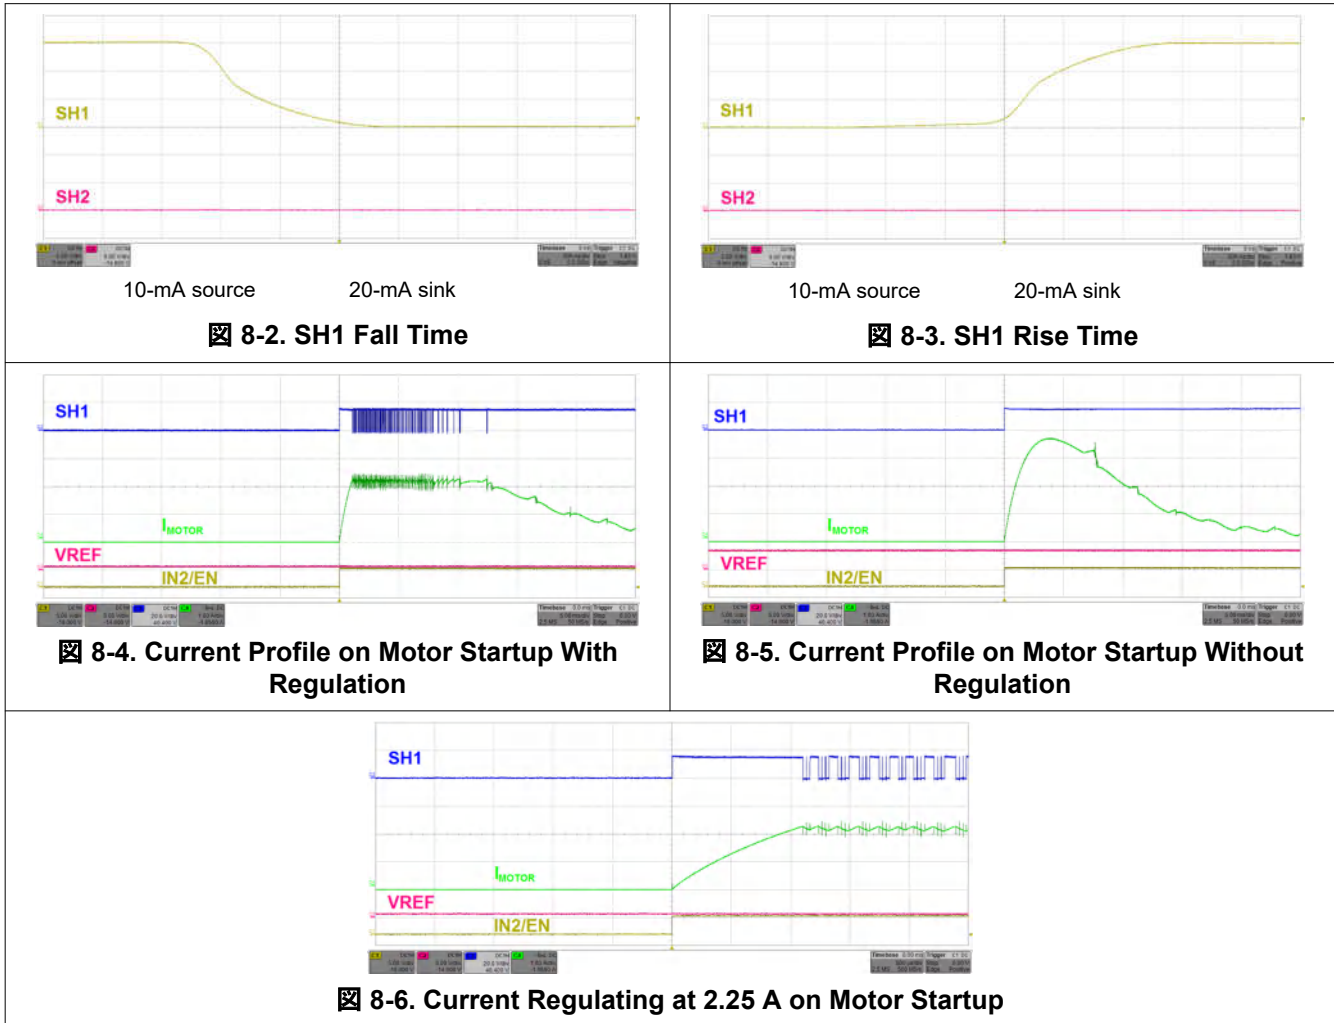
SH1

SH2

10-mA source 20-mA sink

図 8-2. SH1 Fall Time

SH1

SH2

10-mA source 20-mA sink

図 8-3. SH1 Rise Time

SH1

$I_{MOTOR}$

VREF

IN2/EN

図 8-4. Current Profile on Motor Startup With Regulation

SH1

$I_{MOTOR}$

VREF

IN2/EN

図 8-5. Current Profile on Motor Startup Without Regulation

SH1

$I_{MOTOR}$

VREF

IN2/EN

図 8-6. Current Regulating at 2.25 A on Motor Startup